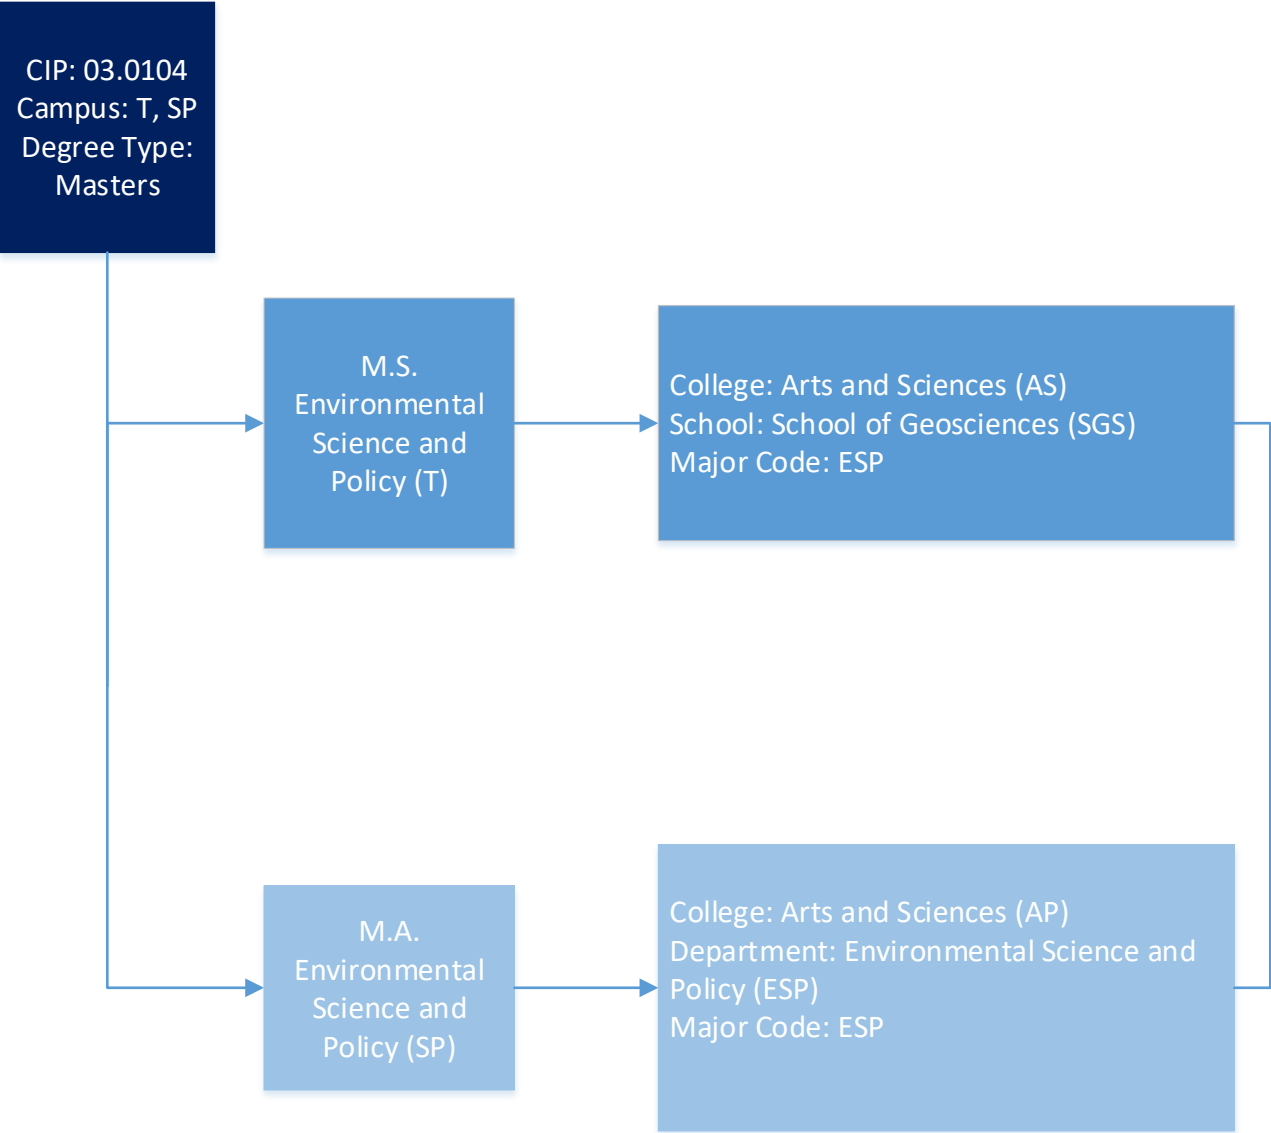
CIP: 03.0104
Campus: T, SP
Degree Type: Masters

M.S. Environmental Science and Policy (T)

College: Arts and Sciences (AS)
School: School of Geosciences (SGS)
Major Code: ESP

M.A. Environmental Science and Policy (SP)

College: Arts and Sciences (AP)
Department: Environmental Science and Policy (ESP)
Major Code: ESP